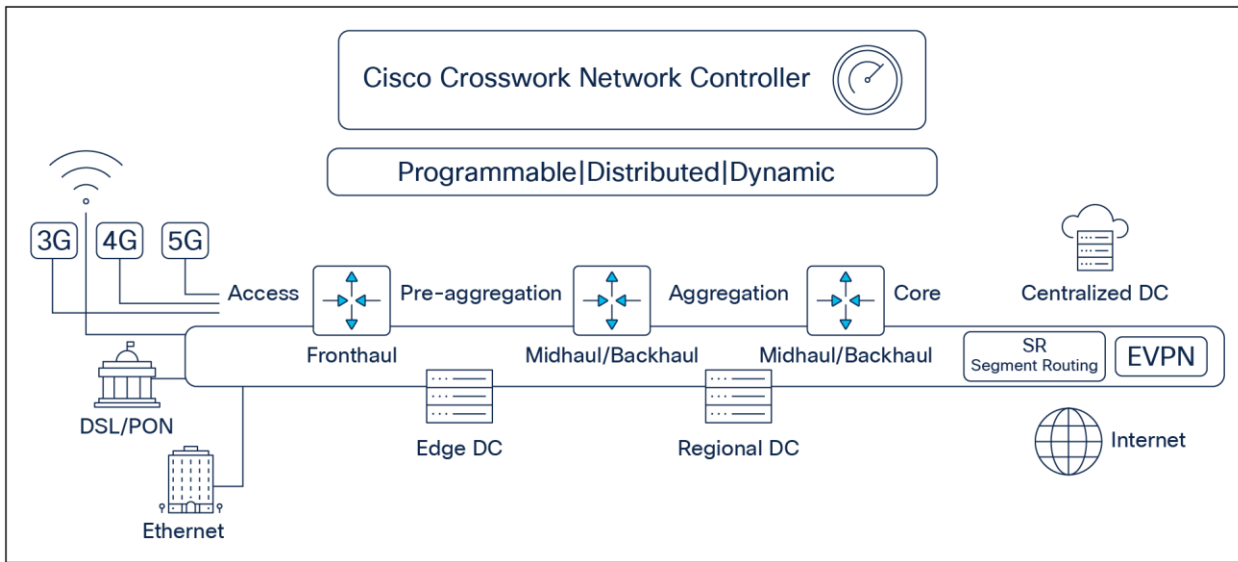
Cisco Crosswork Network Controller

Programmable|Distributed|Dynamic

3G
4G
5G

Access
Pre-aggregation
Aggregation
Core
Centralized DC

Fronthaul
Midhaul/Backhaul
Midhaul/Backhaul
SR
Segment Routing
EVPN

DSL/PON
Edge DC
Regional DC
Internet

Ethernet